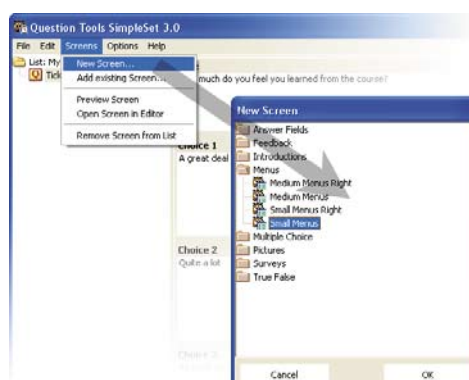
Question Tools SimpleSet 3.0

File Edit Screens Options Help

List: My
Tick

New Screen...
Add existing Screen...
Preview Screen
Open Screen in Editor
Remove Screen from List

much do you feel you learned from the course?

Choice 1
A great deal

Choice 2
Quite a lot

Choice 3

New Screen

Answer Fields
Feedback
Introductions
Menus
Medium Menus Right
Medium Menus
Small Menus Right
Small Menus
Multiple Choice
Pictures
Surveys
True False

Cancel
OK